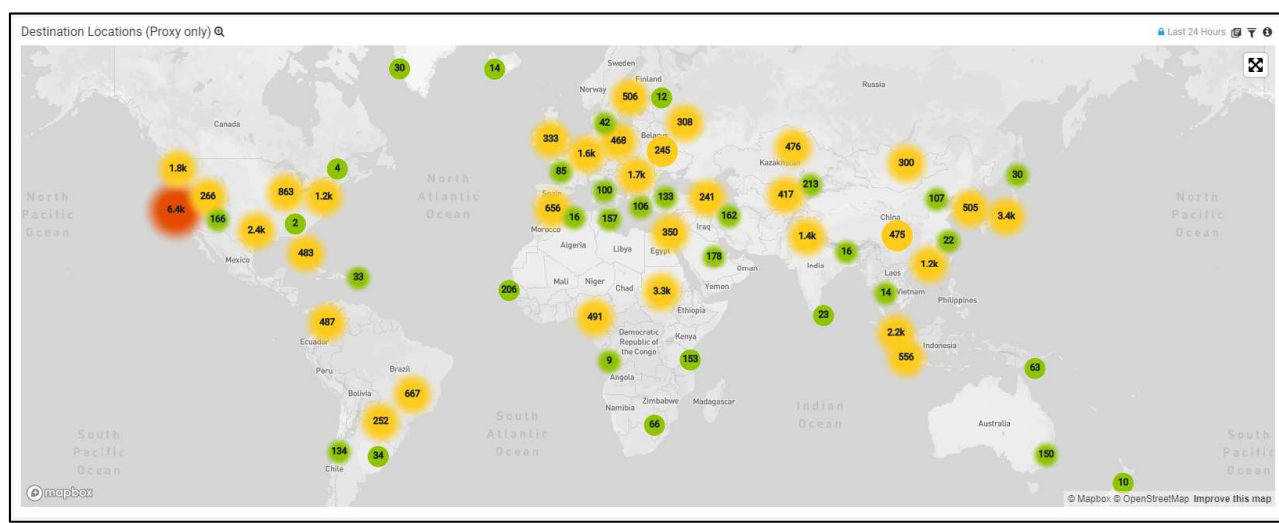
Destination Locations (Proxy only)

Last 24 Hours

30 14 Sweden Finland Norway 506 12 Russia 42 308 Canada 333 468 Belarus 1.6k 245 476 Kazakhstan 1.8k 4 North Atlantic Ocean 85 1.7k 300 30 North Pacific Ocean 266 863 1.2k Spain 100 133 241 417 213 107 North Pacific Ocean 6.4k 166 2 656 16 157 106 162 505 3.4k 2.4k Morocco 350 Iraq China Algeria Libya Egypt 1.4k 16 475 22 483 Mexico 178 Oman India 33 Mali Niger Chad Yemen 1.2k 206 3.3k Laos 14 Vietnam Philippines Ethiopia 487 491 23 Ecuador Democratic Republic of the Congo Kenya 2.2k Peru Brazil 9 153 Indonesia 556 Angola 63 Bolivia 667 Zimbabwe Madagascar 252 Namibia South Atlantic Ocean Indian Ocean Australia South Pacific Ocean 66 134 34 150 South Pacific Ocean Chile 10

mapbox © Mapbox © OpenStreetMap Improve this map